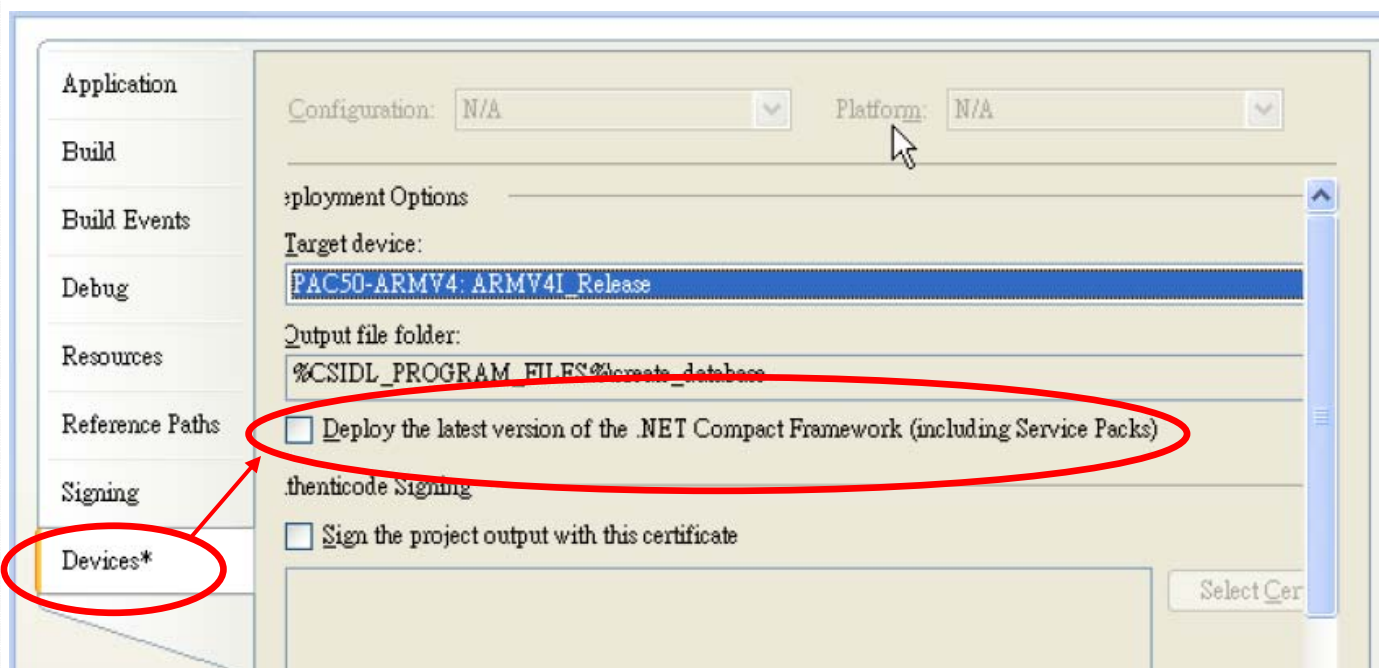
Application
Build
Build Events
Debug
Resources
Reference Paths
Signing
Devices*

Configuration: N/A
Platform: N/A

eployment Options
Target device:
PAC50-ARMV4: ARMV4I_Release
Output file folder:
%CSIDL_PROGRAM_FILES%\create_database
Deploy the latest version of the .NET Compact Framework (including Service Packs)
thenticode Signing
Sign the project output with this certificate
Select Cer